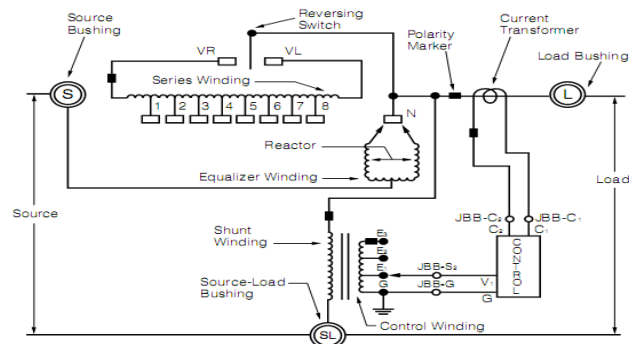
Source Bushing

Reversing Switch

Polarity Marker

Current Transformer

Load Bushing

VR

VL

S

L

Series Winding

1 2 3 4 5 6 7 8

N

Reactor

Equalizer Winding

Load

Source

Shunt Winding

$E_3$

$E_2$

$E_1$

JBB-$C_2$

JBB-$C_1$

$C_2$

$C_1$

CONTROL

JBB-$S_2$

$V_1$

JBB-G

G

G

Source-Load Bushing

SL

Control Winding